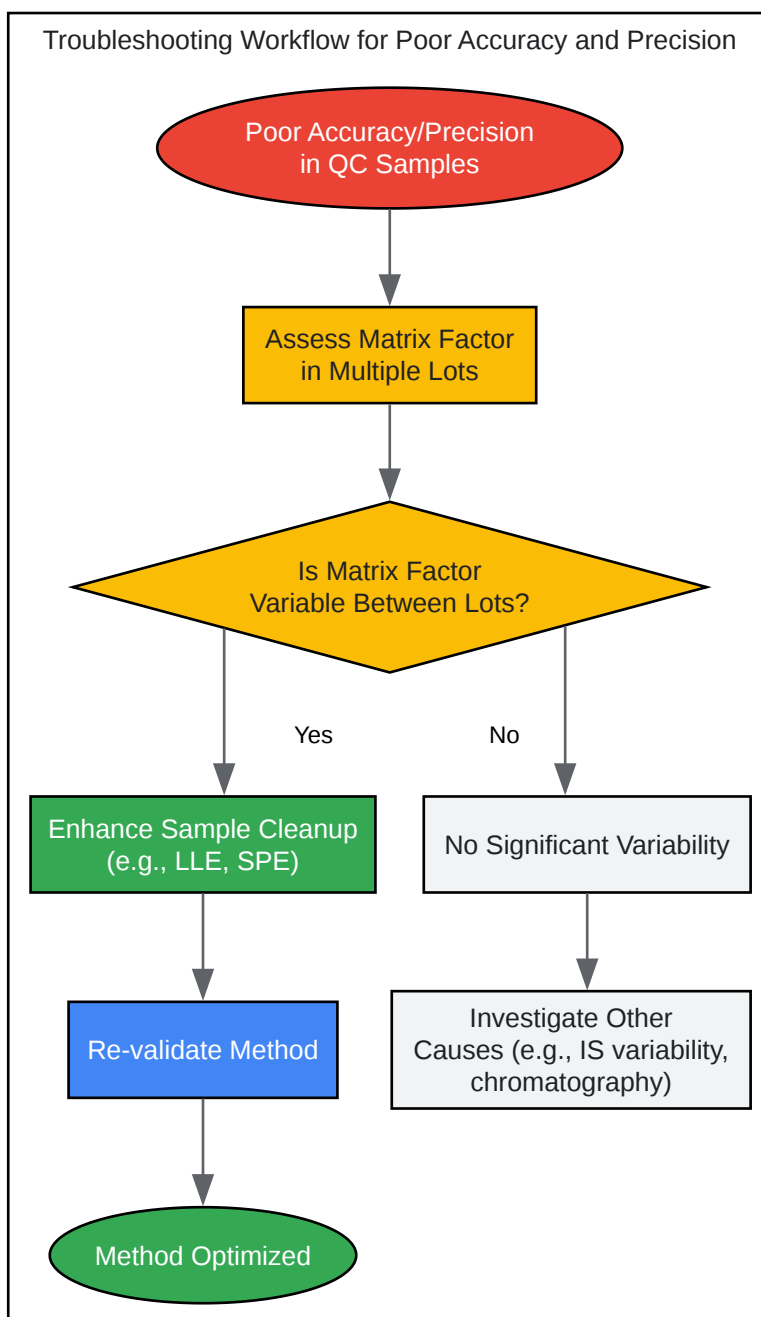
Troubleshooting Workflow for Poor Accuracy and Precision

Poor Accuracy/Precision in QC Samples

Assess Matrix Factor in Multiple Lots

Is Matrix Factor Variable Between Lots?

Yes

No

Enhance Sample Cleanup (e.g., LLE, SPE)

No Significant Variability

Re-validate Method

Investigate Other Causes (e.g., IS variability, chromatography)

Method Optimized